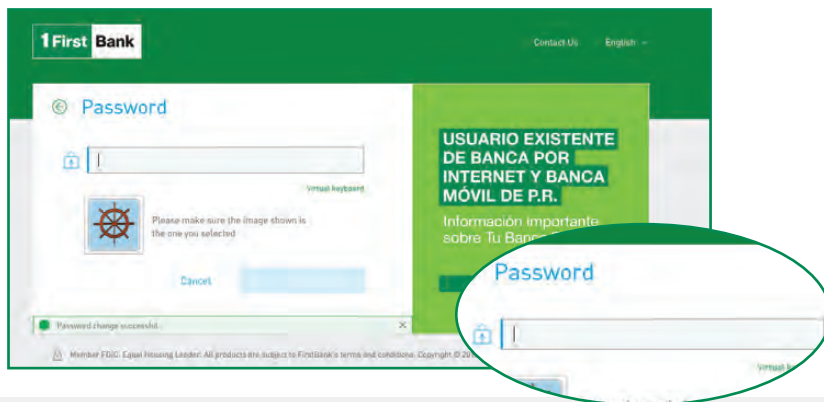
1First Bank

Contact Us English

Password

Virtual keyboard

Please make sure the image shown is the one you selected

Cancel

Password change successful

Member FDIC. Equal Housing Lender. All products are subject to FirstBank's terms and conditions. Copyright © 20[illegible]

USUARIO EXISTENTE DE BANCA POR INTERNET Y BANCA MÓVIL DE P.R.

Información importante sobre Tu Banca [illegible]

Password

Virtual k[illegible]